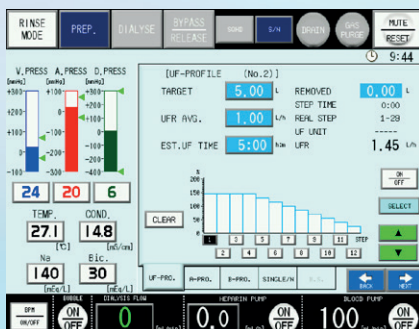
RINSE MODE
PREP.
DIALYSE
BYPASS RELEASE
SOUND
S/H
DRAIN
GAS PURGE
MUTE RESET
9:44

V.PRESS [mmHg]
A.PRESS [mmHg]
D.PRESS [mmHg]
+300
+200
+100
0
-100
+100
0
-100
-200
-300
+300
+100
-100
-300
-500
24
20
6

TEMP. [℃]
27.1
COND. [mS/cm]
14.8
Na [mEq/L]
140
Bic. [mEq/L]
30

[UF-PROFILE] (No.2)
TARGET 5.00 L
UFR AVG. 1.00 L/h
EST.UF TIME 5:00 h:m
REMOVED 0.00 L
STEP TIME 0:00
REAL STEP 1-29
UF UNIT -----
UFR 1.45 L/h

%
200
150
100
50
0

CLEAR
1 2 3 4 5 6 7 8 9 10 11 12
STEP

ON OFF
SELECT

UF-PRO.
A-PRO.
B-PRO.
SINGLE/N
N.C.
BACK
NEXT

DFM ON/OFF
BUBBLE ON OFF
DIALYSIS FLOW 0
HEPARIN PUMP 0.0 [mL/h] ON OFF
BLOOD PUMP 100 [mL/min] ON OFF